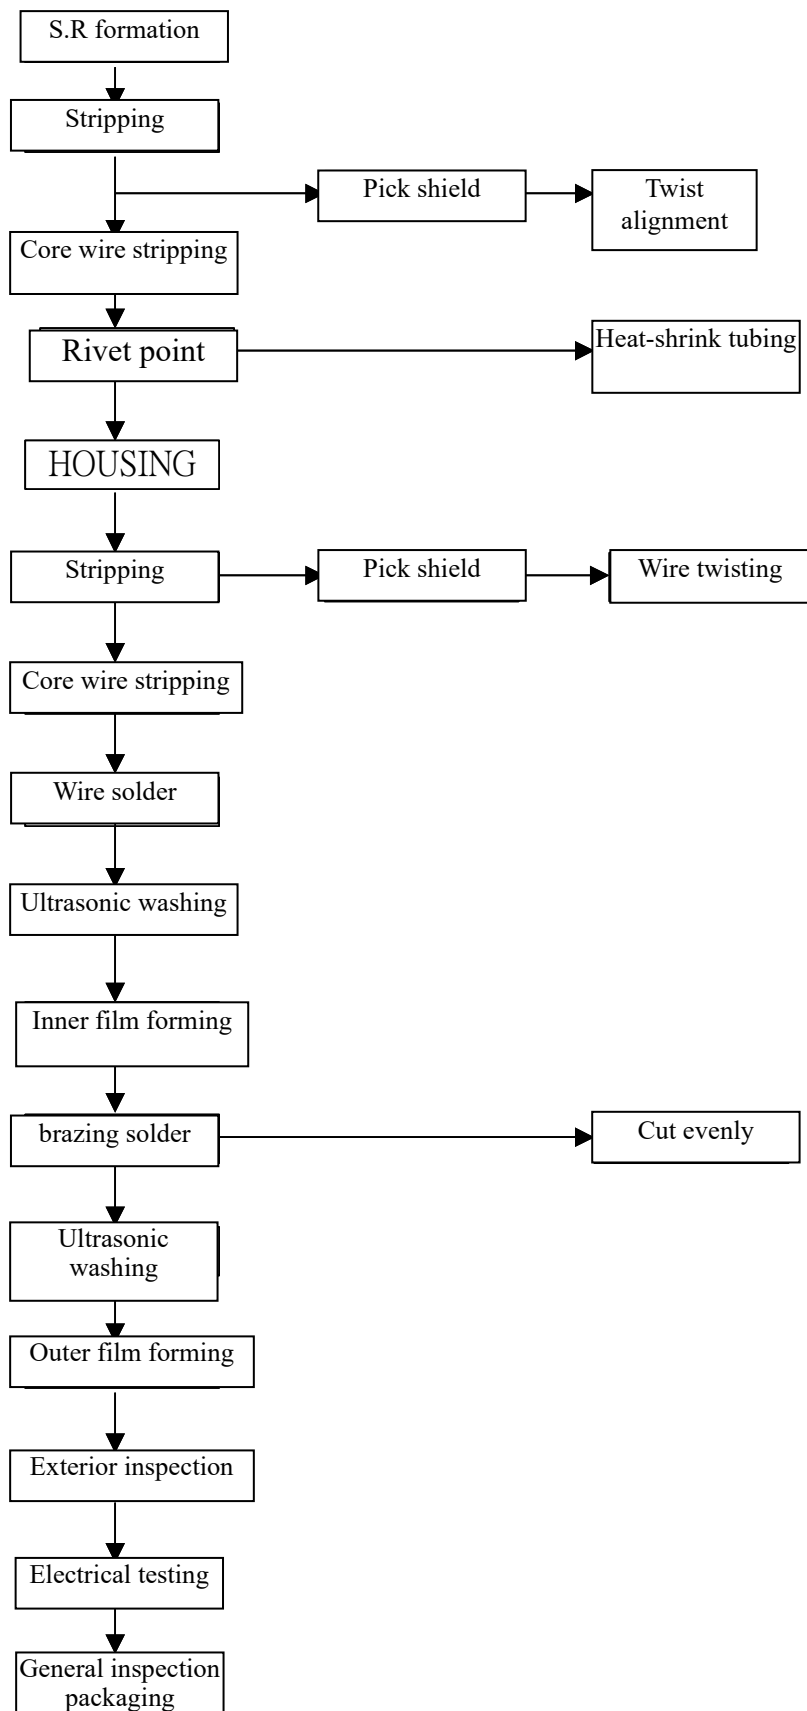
S.R formation

Stripping

Pick shield

Twist alignment

Core wire stripping

Rivet point

Heat-shrink tubing

HOUSING

Stripping

Pick shield

Wire twisting

Core wire stripping

Wire solder

Ultrasonic washing

Inner film forming

brazing solder

Cut evenly

Ultrasonic washing

Outer film forming

Exterior inspection

Electrical testing

General inspection packaging